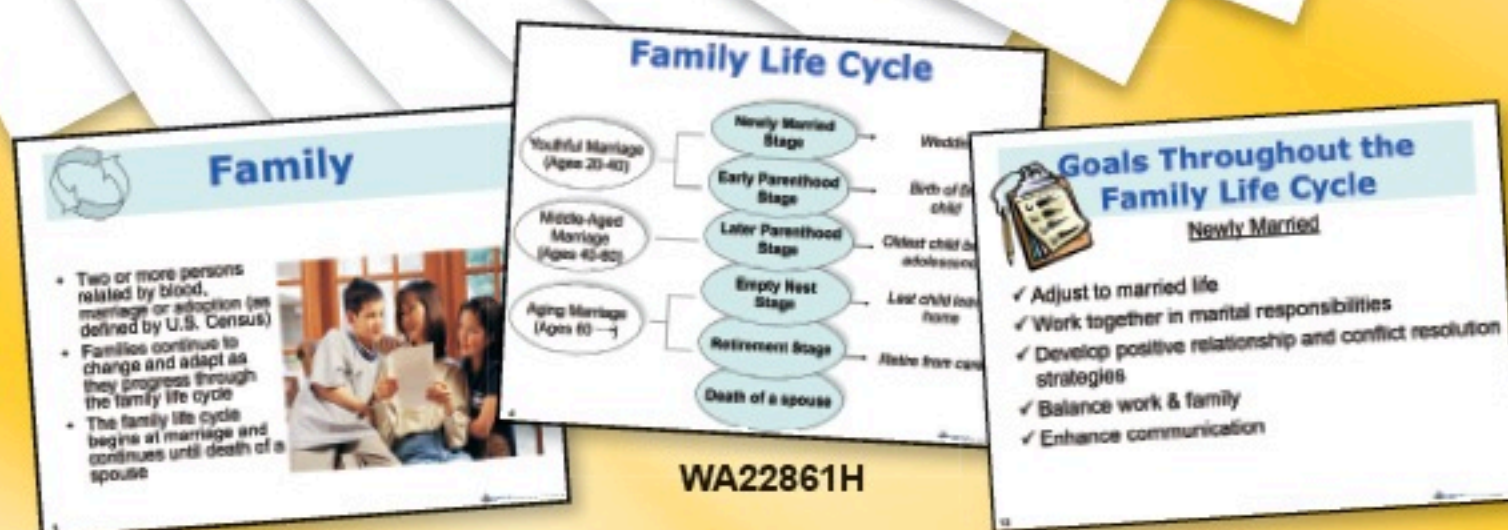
Family

- Two or more persons related by blood, marriage or adoption (as defined by U.S. Census)
- Families continue to change and adapt as they progress through the family life cycle
- The family life cycle begins at marriage and continues until death of a spouse

Family Life Cycle

Youthful Marriage (Ages 20-40)

Middle-Aged Marriage (Ages 40-60)

Aging Marriage (Ages 60 →)

Newly Married Stage

Early Parenthood Stage

Later Parenthood Stage

Empty Nest Stage

Retirement Stage

Death of a spouse

Wedd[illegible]

Birth of fi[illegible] child

Oldest child b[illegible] adolescen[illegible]

Last child lea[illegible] home

Retire from car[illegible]

Goals Throughout the Family Life Cycle

Newly Married

✓ Adjust to married life
✓ Work together in marital responsibilities
✓ Develop positive relationship and conflict resolution strategies
✓ Balance work & family
✓ Enhance communication

WA22861H